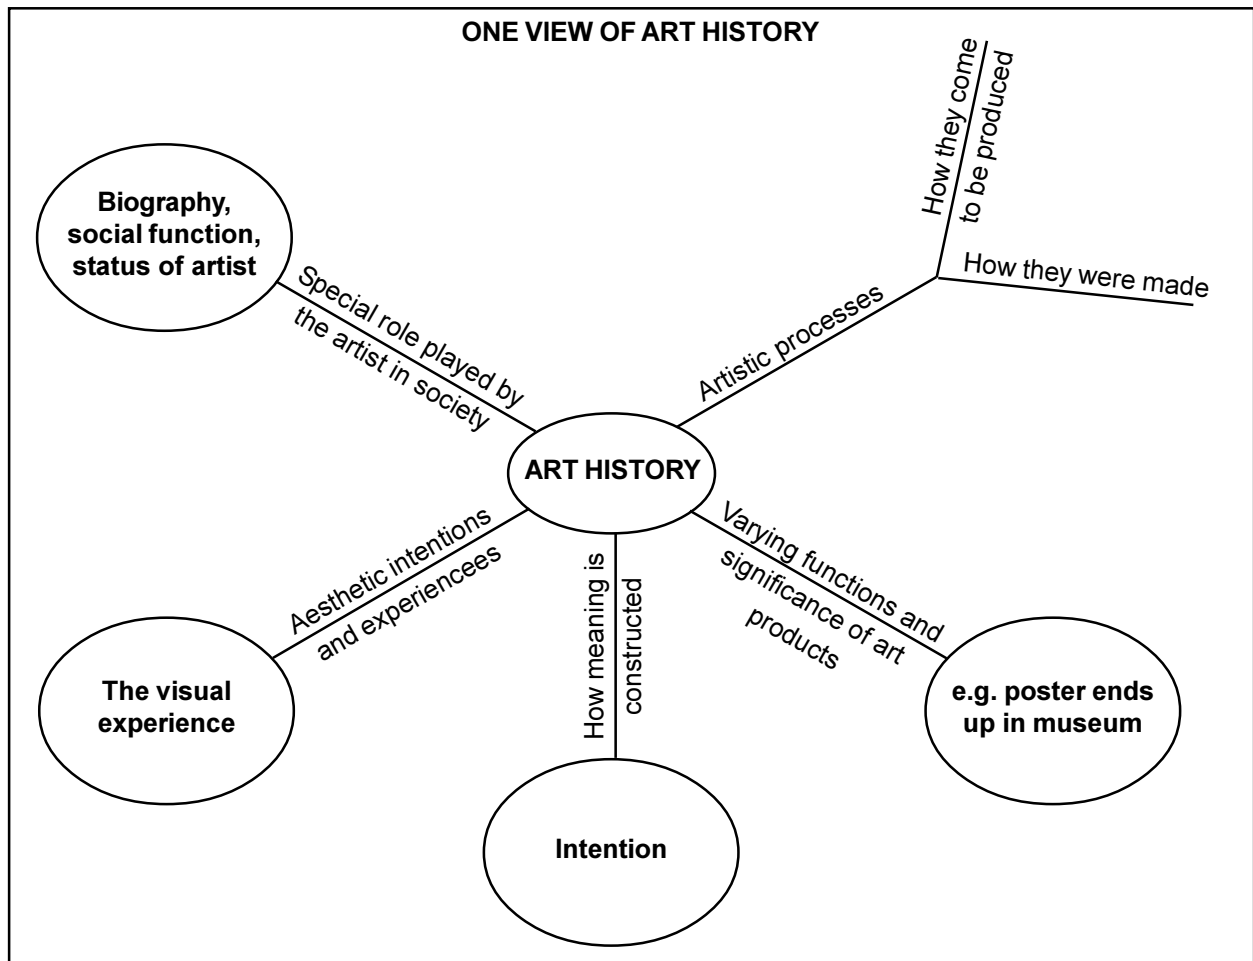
ONE VIEW OF ART HISTORY

How they come to be produced

Biography, social function, status of artist

How they were made

Special role played by the artist in society

Artistic processes

ART HISTORY

Aesthetic intentions and experiencees

How meaning is constructed

Varying functions and significance of art products

The visual experience

e.g. poster ends up in museum

Intention